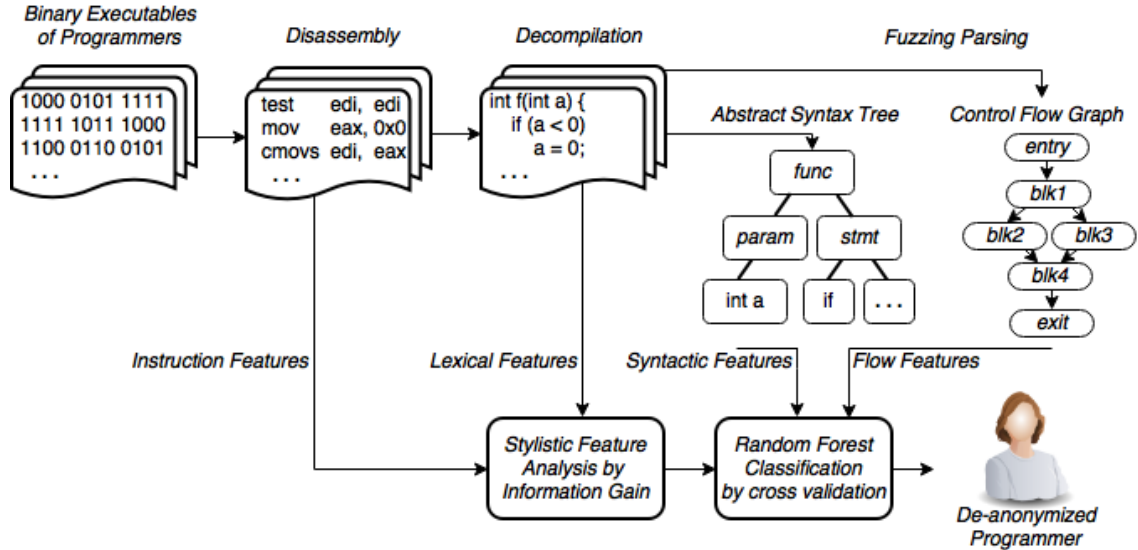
Binary Executables of Programmers

1000 0101 1111
1111 1011 1000
1100 0110 0101
. . .

Disassembly

test edi, edi
mov eax, 0x0
cmovs edi, eax
. . .

Decompilation

int f(int a) {
if (a < 0)
a = 0;
. . .

Fuzzing Parsing

Abstract Syntax Tree

func
param
stmt
int a
if
. . .

Control Flow Graph

entry
blk1
blk2
blk3
blk4
exit

Instruction Features

Lexical Features

Syntactic Features

Flow Features

Stylistic Feature Analysis by Information Gain

Random Forest Classification by cross validation

De-anonymized Programmer